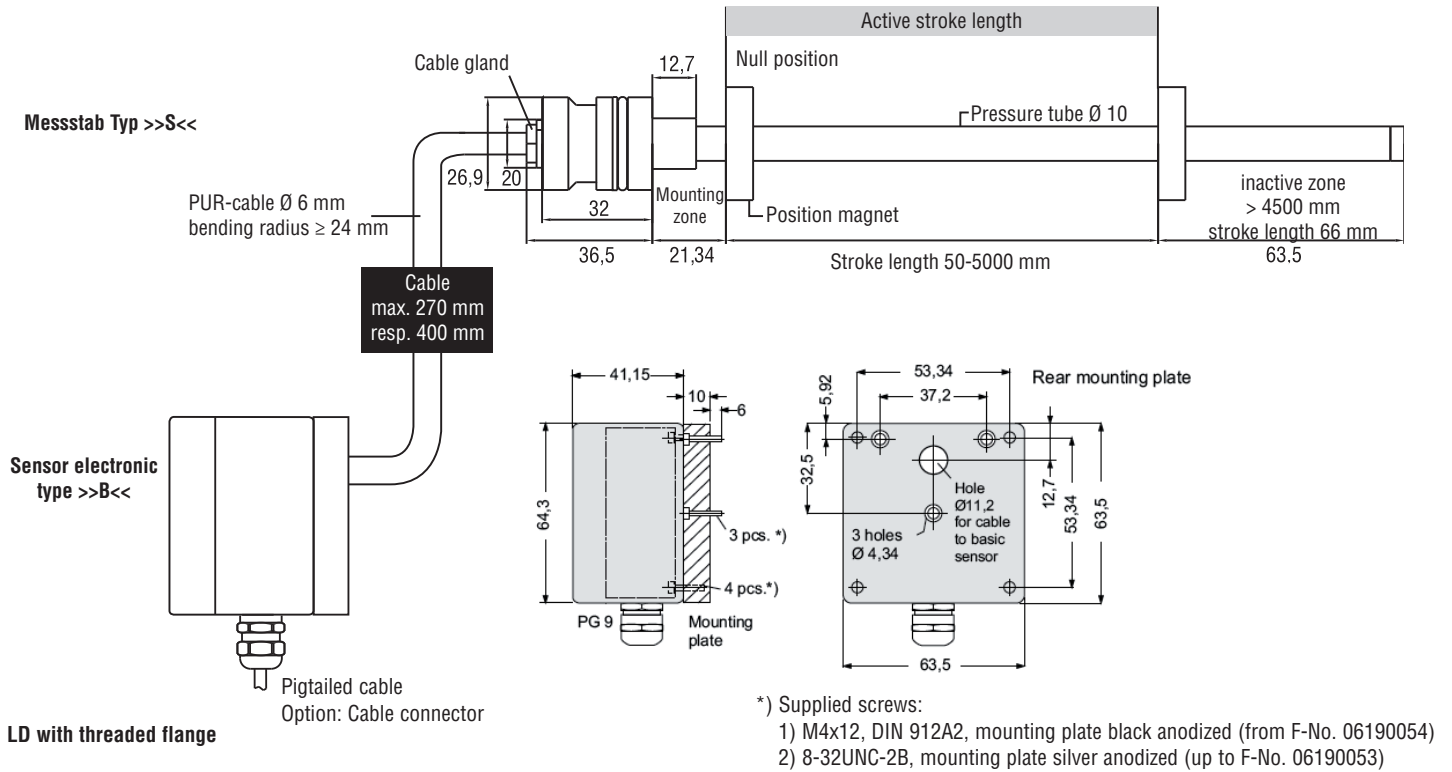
Active stroke length

Cable gland

12,7

Null position

Messstab Typ >>S<<

Pressure tube Ø 10

26,9

20

PUR-cable Ø 6 mm
bending radius ≥ 24 mm

32

Mounting zone

Position magnet

inactive zone
> 4500 mm
stroke length 66 mm

36,5

21,34

Stroke length 50-5000 mm

63.5

Cable
max. 270 mm
resp. 400 mm

41,15

10

6

53,34

5,92

37,2

Rear mounting plate

Sensor electronic type >>B<<

32,5

64,3

Hole Ø11,2 for cable to basic sensor

12,7

53,34

63,5

3 pcs. *)

3 holes Ø 4,34

4 pcs.*)

PG 9

Mounting plate

63,5

Pigtailed cable
Option: Cable connector

LD with threaded flange

*) Supplied screws:
1) M4x12, DIN 912A2, mounting plate black anodized (from F-No. 06190054)
2) 8-32UNC-2B, mounting plate silver anodized (up to F-No. 06190053)